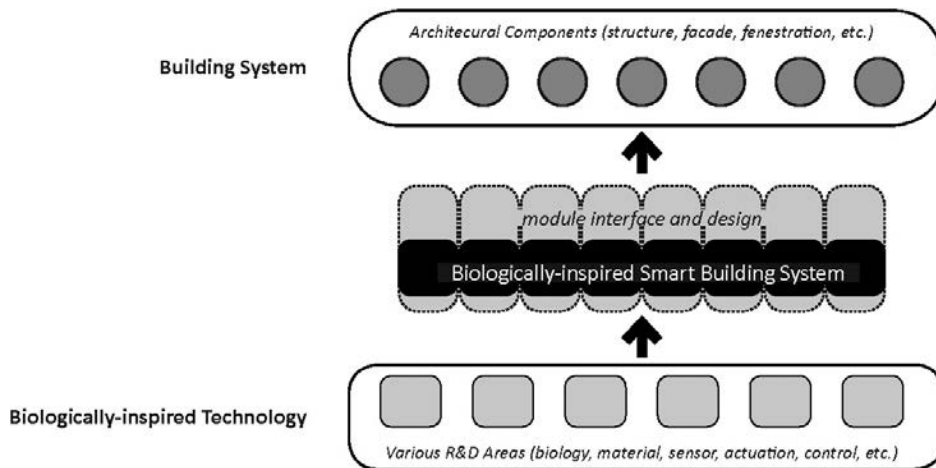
Building System

Architecural Components (structure, facade, fenestration, etc.)

module interface and design

Biologically-inspired Smart Building System

Biologically-inspired Technology

Various R&D Areas (biology, material, sensor, actuation, control, etc.)